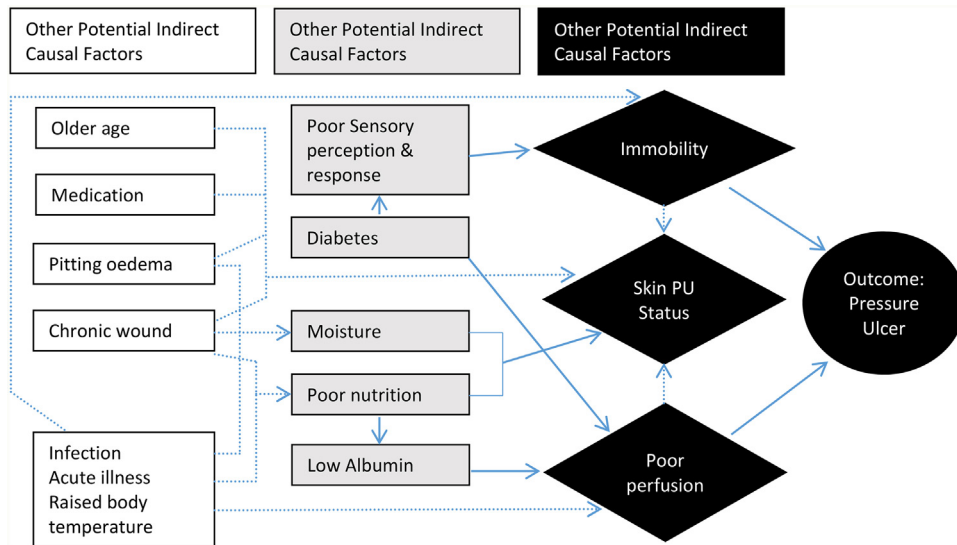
Other Potential Indirect Causal Factors

Other Potential Indirect Causal Factors

Other Potential Indirect Causal Factors

Older age

Medication

Pitting oedema

Chronic wound

Infection
Acute illness
Raised body temperature

Poor Sensory perception & response

Diabetes

Moisture

Poor nutrition

Low Albumin

Immobility

Skin PU Status

Poor perfusion

Outcome: Pressure Ulcer